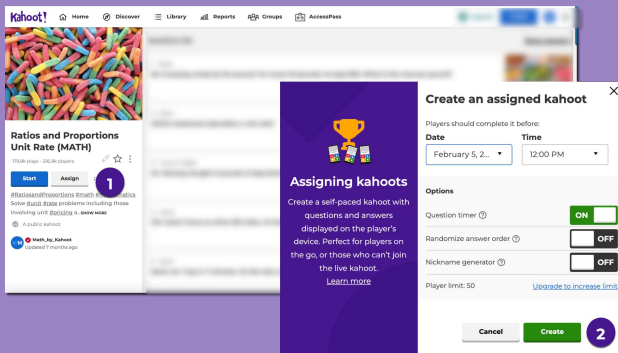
Kahoot! Home Discover Library Reports Groups AccessPass

Ratios and Proportions Unit Rate (MATH)

179.9k plays • 590.9k players

Start Assign

1

#ratiosandproportions #math #mathematics

Solve #unit #rate problems including those involving unit #pricing a... SHOW MORE

A public kahoot

Math_by_Kahoot

Updated 7 months ago

Assigning kahoots

Create a self-paced kahoot with questions and answers displayed on the player's device. Perfect for players on the go, or those who can't join the live kahoot.

Learn more

Create an assigned kahoot

Players should complete it before:

Date

February 5, 2...

Time

12:00 PM

Options

Question timer

ON

Randomize answer order

OFF

Nickname generator

OFF

Player limit: 50

Upgrade to increase limit

Cancel

Create

2